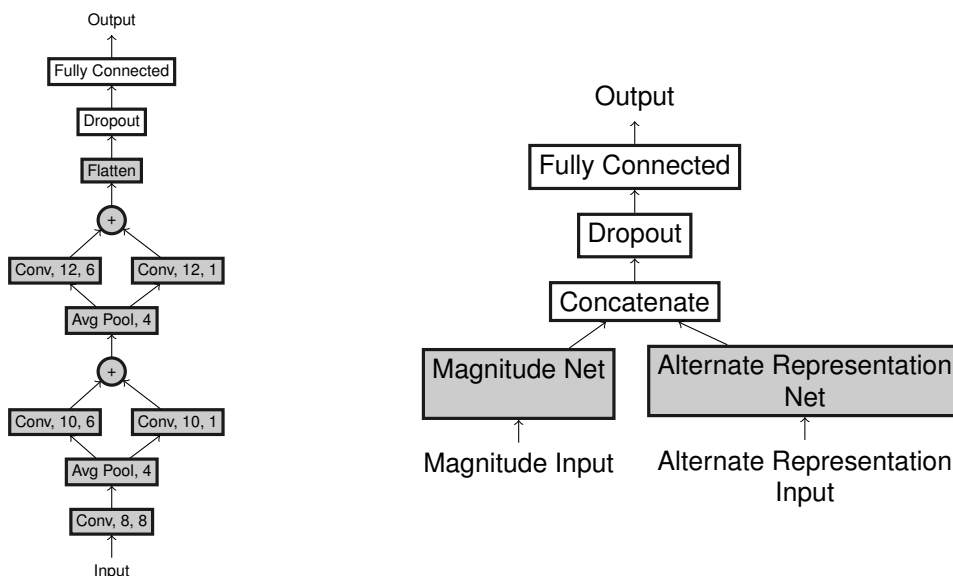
Output
Fully Connected
Dropout
Flatten
+
Conv, 12, 6
Conv, 12, 1
Avg Pool, 4
+
Conv, 10, 6
Conv, 10, 1
Avg Pool, 4
Conv, 8, 8
Input

Output
Fully Connected
Dropout
Concatenate
Magnitude Net
Alternate Representation Net
Magnitude Input
Alternate Representation Input